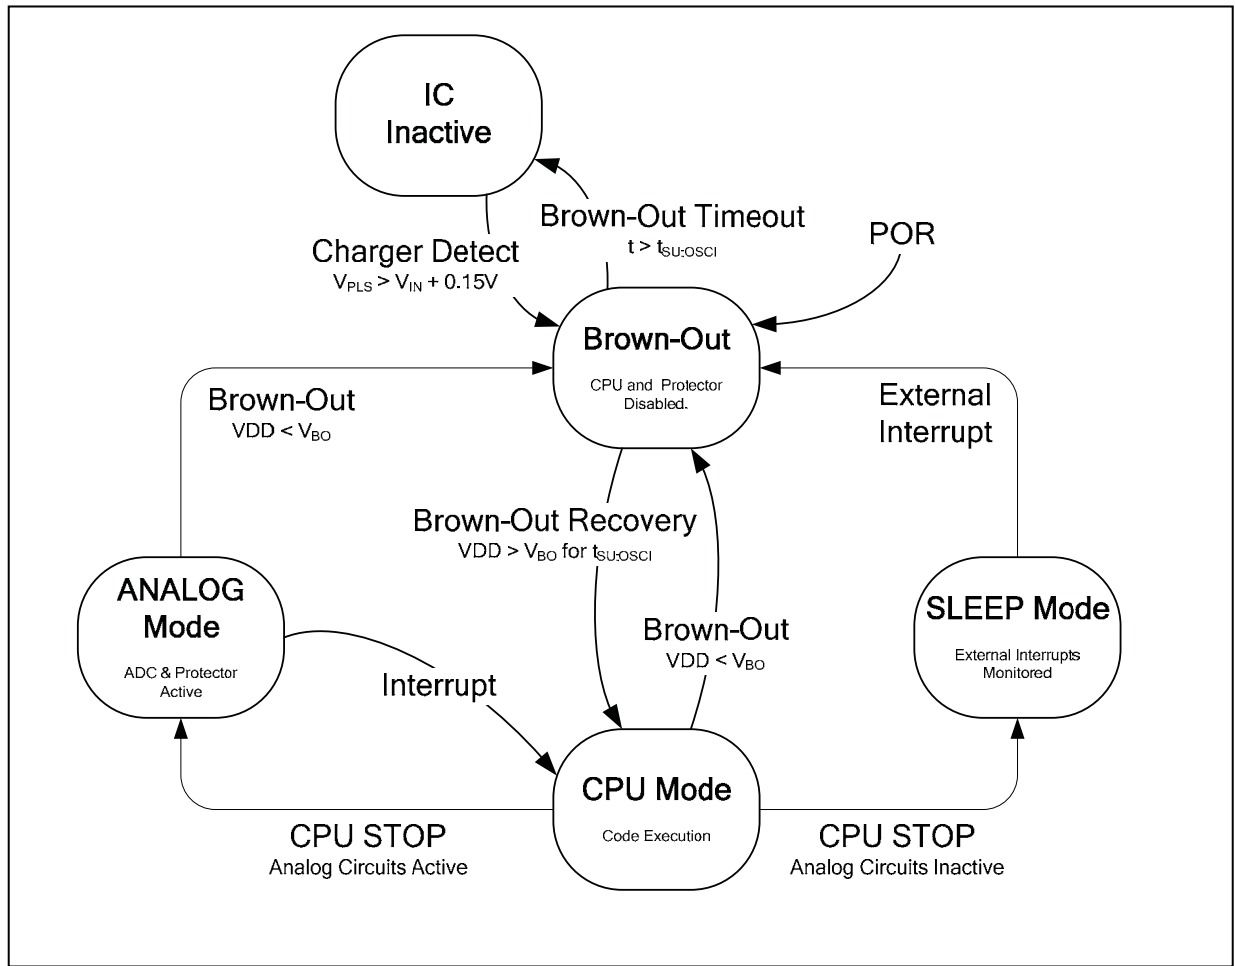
IC Inactive

Brown-Out Timeout
$t > t_{SU:OSCI}$

Charger Detect
$V_{PLS} > V_{IN} + 0.15V$

POR

Brown-Out
CPU and Protector Disabled.

Brown-Out
$VDD < V_{BO}$

External Interrupt

Brown-Out Recovery
$VDD > V_{BO}$ for $t_{SU:OSCI}$

ANALOG Mode
ADC & Protector Active

Brown-Out
$VDD < V_{BO}$

SLEEP Mode
External Interrupts Monitored

Interrupt

CPU Mode
Code Execution

CPU STOP
Analog Circuits Active

CPU STOP
Analog Circuits Inactive